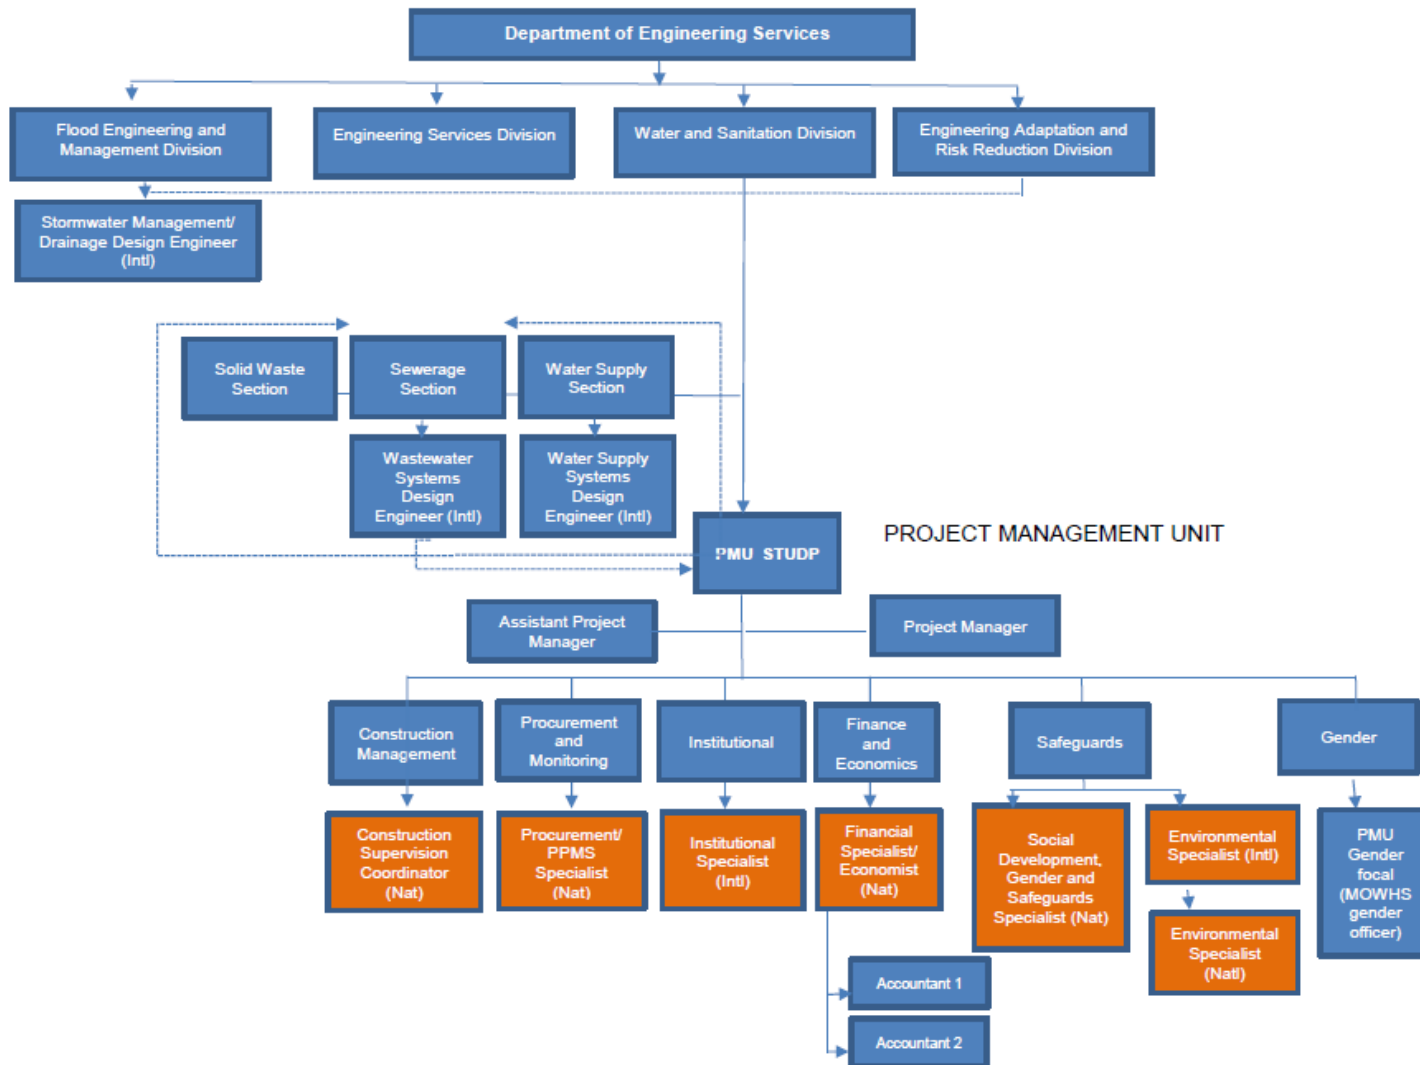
Department of Engineering Services

Flood Engineering and Management Division

Engineering Services Division

Water and Sanitation Division

Engineering Adaptation and Risk Reduction Division

Stormwater Management/ Drainage Design Engineer (Intl)

Solid Waste Section

Sewerage Section

Water Supply Section

Wastewater Systems Design Engineer (Intl)

Water Supply Systems Design Engineer (Intl)

PMU STUDP

PROJECT MANAGEMENT UNIT

Assistant Project Manager

Project Manager

Construction Management

Procurement and Monitoring

Institutional

Finance and Economics

Safeguards

Gender

Construction Supervision Coordinator (Nat)

Procurement/ PPMS Specialist (Nat)

Institutional Specialist (Intl)

Financial Specialist/ Economist (Nat)

Social Development, Gender and Safeguards Specialist (Nat)

Environmental Specialist (Intl)

Environmental Specialist (Natl)

PMU Gender focal (MOWHS gender officer)

Accountant 1

Accountant 2